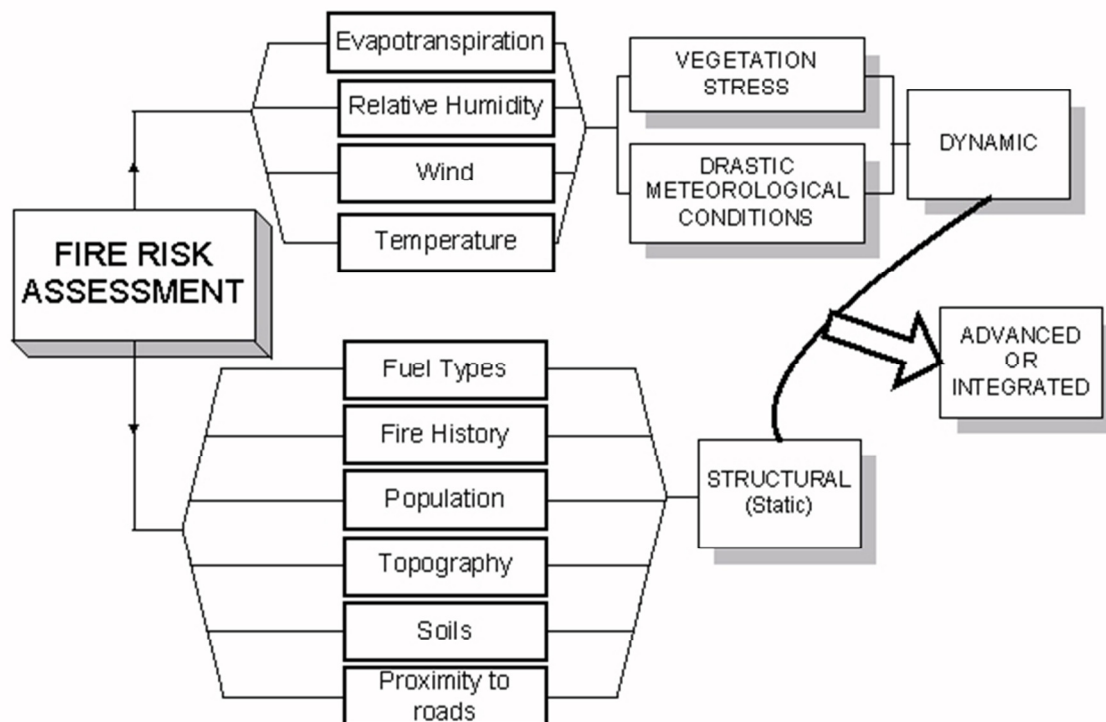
FIRE RISK ASSESSMENT

Evapotranspiration

Relative Humidity

Wind

Temperature

VEGETATION STRESS

DRASTIC METEOROLOGICAL CONDITIONS

DYNAMIC

ADVANCED OR INTEGRATED

Fuel Types

Fire History

Population

Topography

Soils

Proximity to roads

STRUCTURAL (Static)